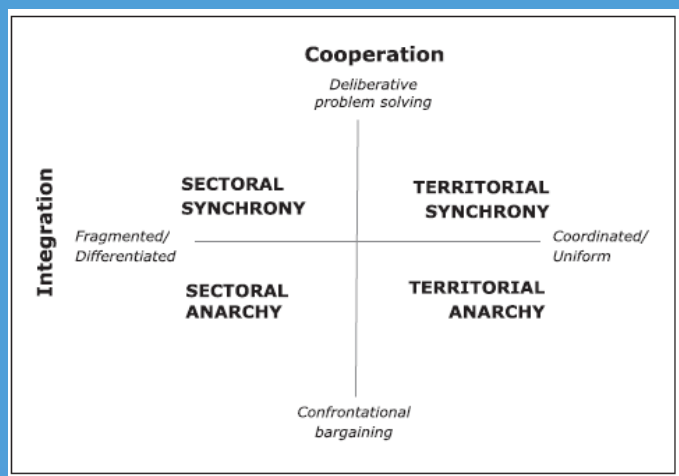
Cooperation

Deliberative problem solving

Integration

SECTORAL SYNCHRONY

TERRITORIAL SYNCHRONY

Fragmented/ Differentiated

Coordinated/ Uniform

SECTORAL ANARCHY

TERRITORIAL ANARCHY

Confrontational bargaining